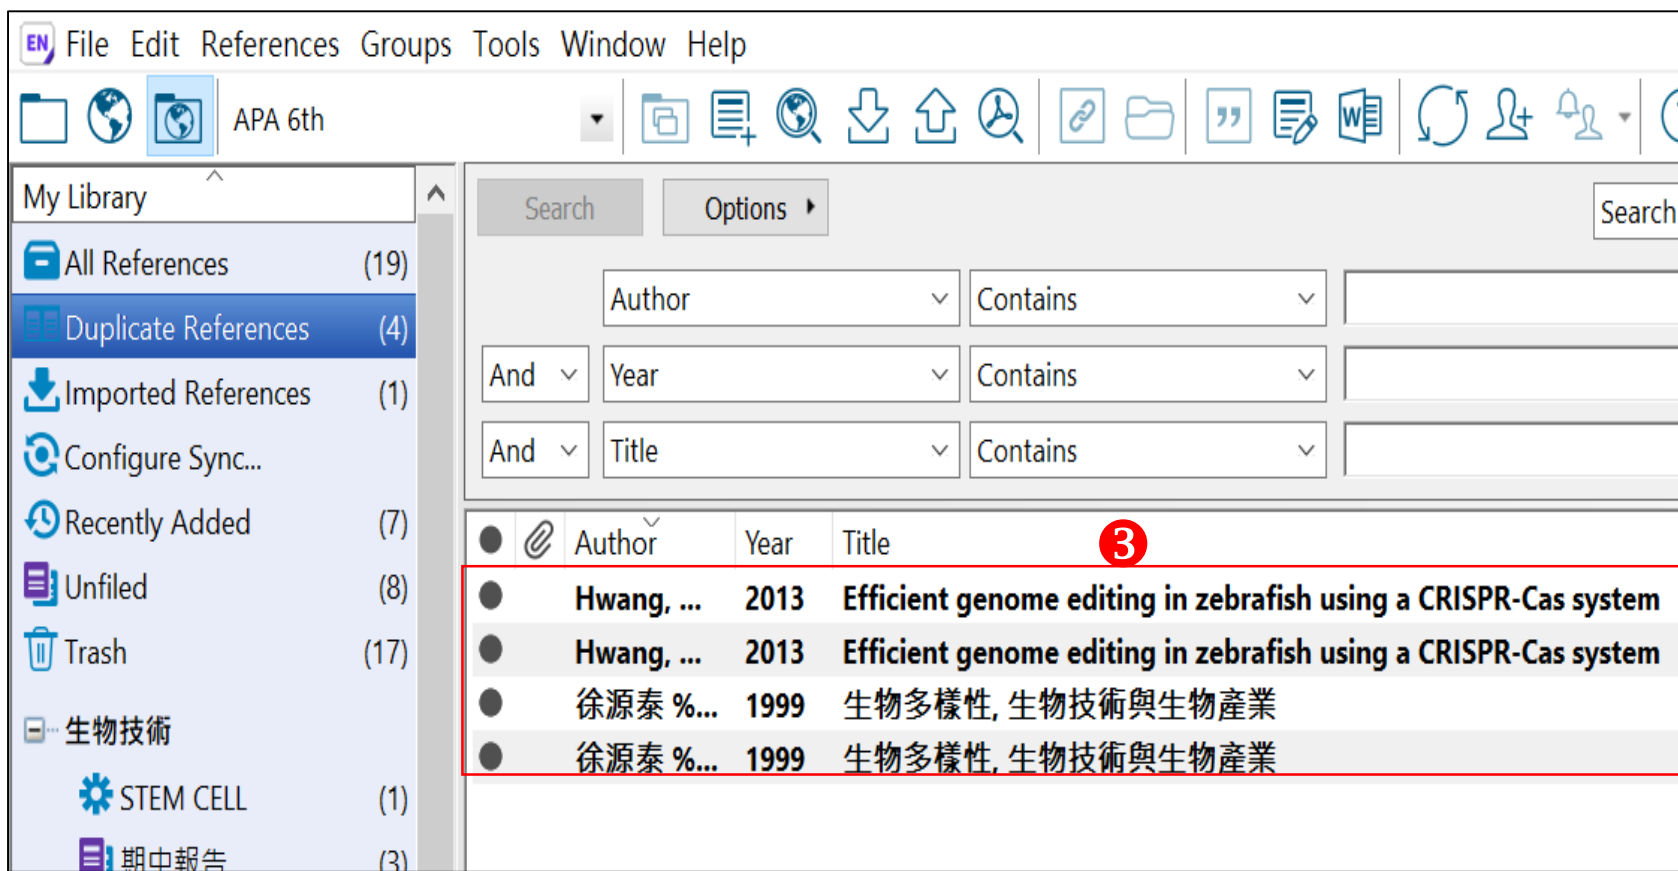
EN File Edit References Groups Tools Window Help

APA 6th

My Library

All References (19)
Duplicate References (4)
Imported References (1)
Configure Sync...
Recently Added (7)
Unfiled (8)
Trash (17)
生物技術
STEM CELL (1)
期中報告 (3)

Search Options

Search

| | Author | Contains | |
|---|---|---|---|
| And | Year | Contains | |
| And | Title | Contains | |

❸

| | | Author | Year | Title |
|---|---|---|---|---|
| ● | | Hwang, ... | 2013 | Efficient genome editing in zebrafish using a CRISPR-Cas system |
| ● | | Hwang, ... | 2013 | Efficient genome editing in zebrafish using a CRISPR-Cas system |
| ● | | 徐源泰 %... | 1999 | 生物多樣性, 生物技術與生物產業 |
| ● | | 徐源泰 %... | 1999 | 生物多樣性, 生物技術與生物產業 |